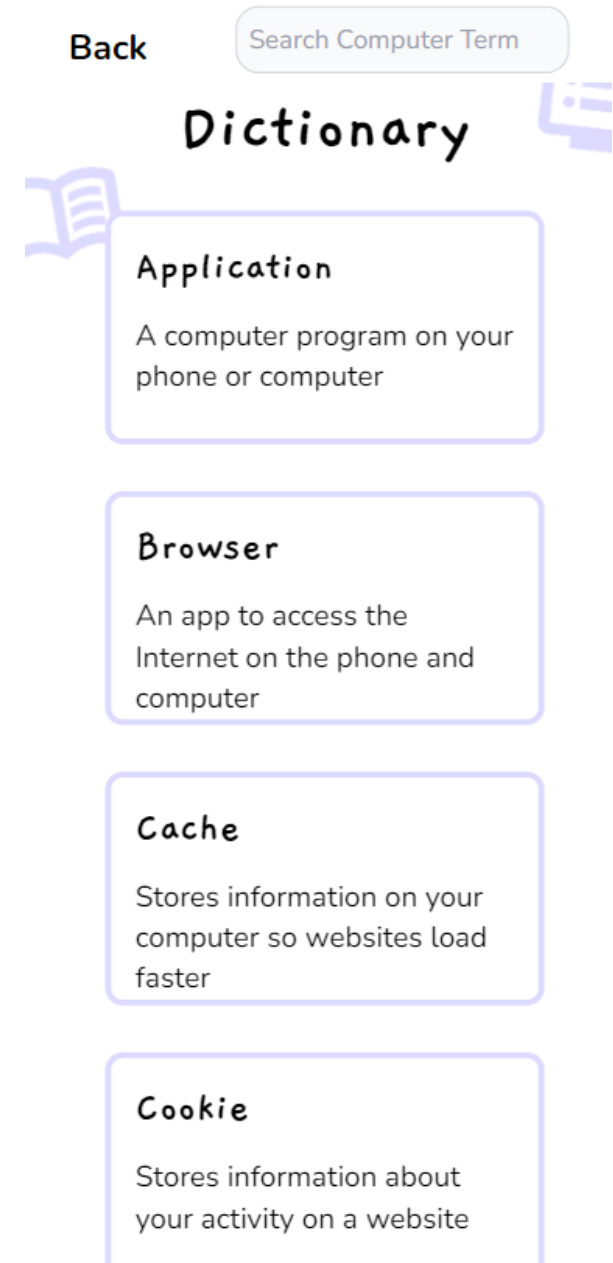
Back

Search Computer Term

Dictionary

Application

A computer program on your phone or computer

Browser

An app to access the Internet on the phone and computer

Cache

Stores information on your computer so websites load faster

Cookie

Stores information about your activity on a website